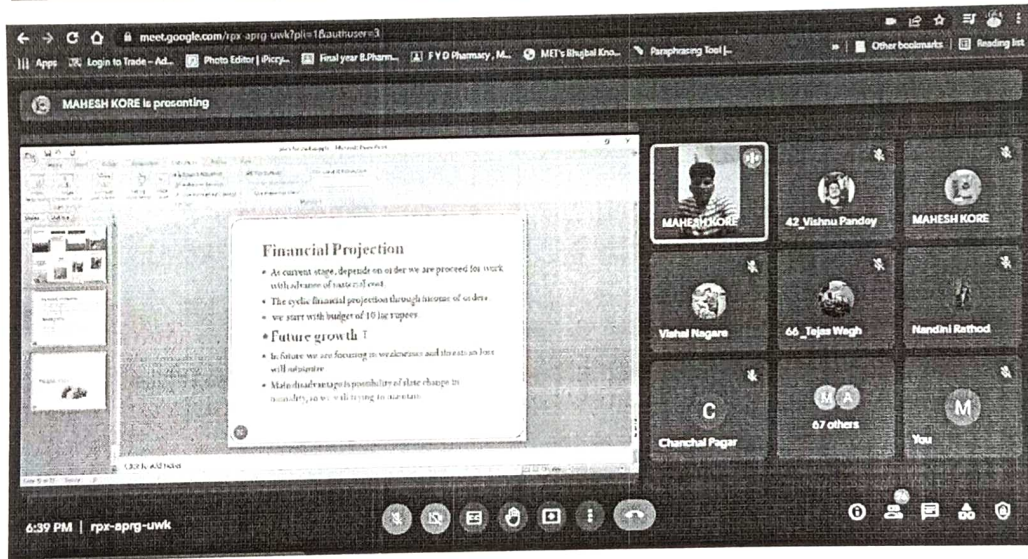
meet.google.com/rpx-aprg-uwk?pli=1&authuser=3

Apps Login to Trade - Ad... Photo Editor | iPicry... Final year B.Pharm... F Y D Pharmacy, M... MET's Bhujbal Kno... Paraphrasing Tool |... Other bookmarks Reading list

MAHESH KORE is presenting

Financial Projection

• As current stage, depends on order we are proceed for work with advance of material cost.

• The cyclic financial projection through income of orders

• we start with budget of 10 lac rupees

• Future growth

• In future we are focusing on weaknesses and threats so loss will minimize

• Main disadvantage is possibility of state change in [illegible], so we will trying to maintain.

Click to add notes

MAHESH KORE
42_Vishnu Pandey
MAHESH KORE
Vishal Nagare
66_Tejas Wagh
Nandini Rathod
C
Chanchal Pagar
M A
67 others
M
You

6:39 PM | rpx-aprg-uwk